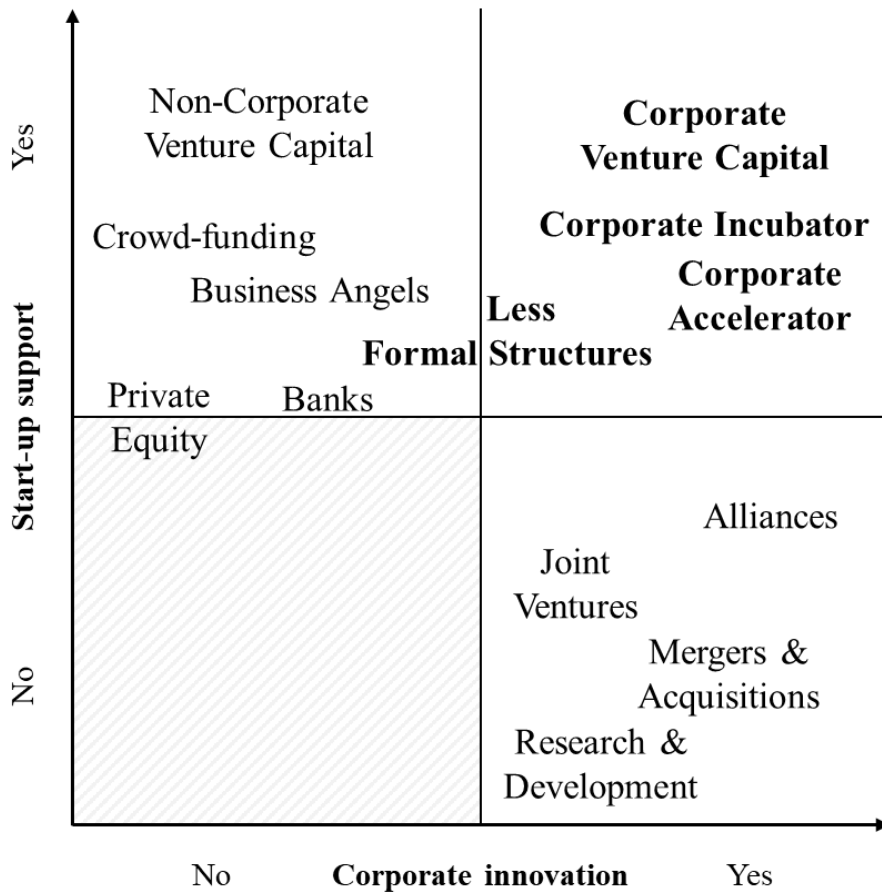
Yes

Start-up support

No

Non-Corporate Venture Capital

Crowd-funding

Business Angels

Private Equity

Banks

Formal

Less Structures

Corporate Venture Capital

Corporate Incubator

Corporate Accelerator

Alliances

Joint Ventures

Mergers & Acquisitions

Research & Development

No

Corporate innovation

Yes